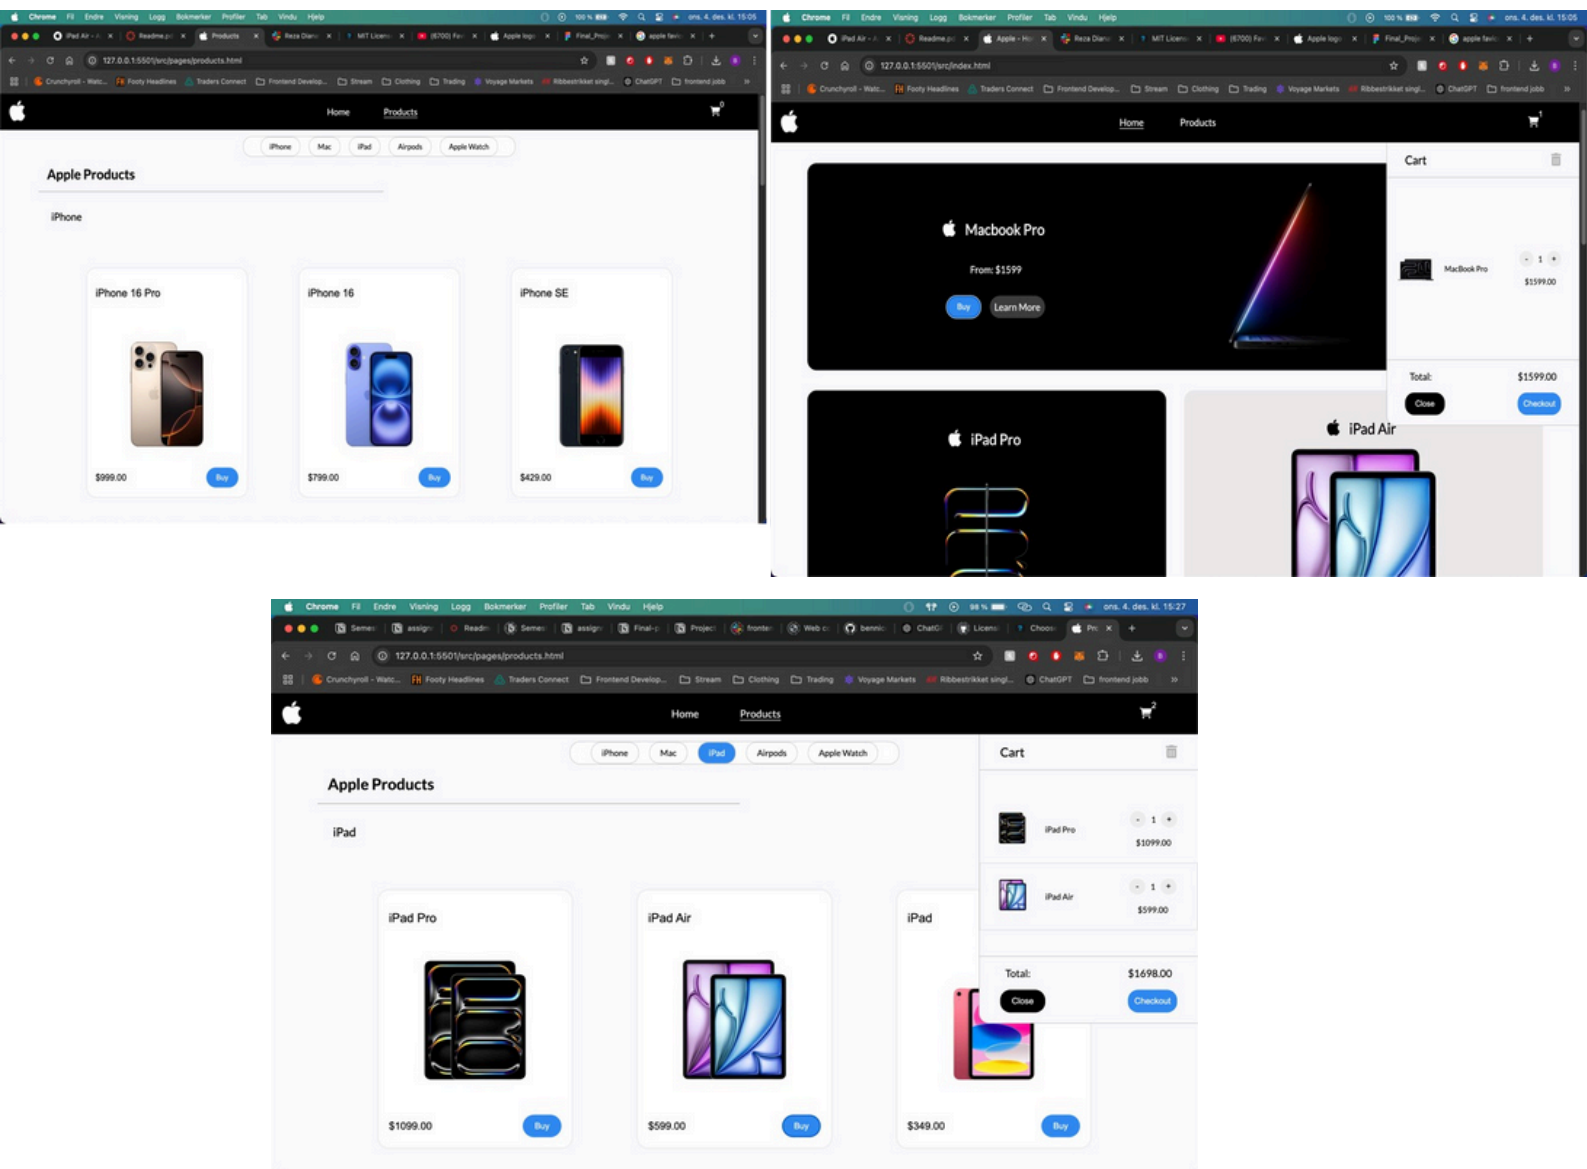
Chrome Fil Endre Visning Logg Bokmerker Profiler Tab Vindu Hjelp
100 % ons. 4. des. kl. 15:05
iPad Air - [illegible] Readme.p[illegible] Products Reza Dian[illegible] MIT Licens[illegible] (6700) Fa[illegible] Apple logo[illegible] Final_Proj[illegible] apple favi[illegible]
127.0.0.1:5501/src/pages/products.html
Crunchyroll - Watc... Footy Headlines Traders Connect Frontend Develop... Stream Clothing Trading Voyage Markets Ribbestrikket singl... ChatGPT frontend jobb

Home Products 0

iPhone Mac iPad Airpods Apple Watch

Apple Products

iPhone

iPhone 16 Pro
$999.00 Buy

iPhone 16
$799.00 Buy

iPhone SE
$429.00 Buy

Chrome Fil Endre Visning Logg Bokmerker Profiler Tab Vindu Hjelp
100 % ons. 4. des. kl. 15:05
iPad Air - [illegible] Readme.p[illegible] Apple - H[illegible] Reza Dian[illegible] MIT Licens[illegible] (6700) Fa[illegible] Apple logo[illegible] Final_Proj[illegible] apple favi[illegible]
127.0.0.1:5501/src/index.html
Crunchyroll - Watc... Footy Headlines Traders Connect Frontend Develop... Stream Clothing Trading Voyage Markets Ribbestrikket singl... ChatGPT frontend jobb

Home Products 1

Macbook Pro
From: $1599
Buy Learn More

iPad Pro

iPad Air

Cart
MacBook Pro - 1 +
$1599.00
Total: $1599.00
Close Checkout

Chrome Fil Endre Visning Logg Bokmerker Profiler Tab Vindu Hjelp
98 % ons. 4. des. kl. 15:27
Semes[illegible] assign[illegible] Readm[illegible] Semes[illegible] assign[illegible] Final-p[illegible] Project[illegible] fronten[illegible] Web c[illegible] bennic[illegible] ChatGP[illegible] Licens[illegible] Choos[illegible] Pr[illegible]
127.0.0.1:5501/src/pages/products.html
Crunchyroll - Watc... Footy Headlines Traders Connect Frontend Develop... Stream Clothing Trading Voyage Markets Ribbestrikket singl... ChatGPT frontend jobb

Home Products 2

iPhone Mac iPad Airpods Apple Watch

Apple Products

iPad

iPad Pro
$1099.00 Buy

iPad Air
$599.00 Buy

iPad
$349.00 Buy

Cart
iPad Pro - 1 +
$1099.00
iPad Air - 1 +
$599.00
Total: $1698.00
Close Checkout